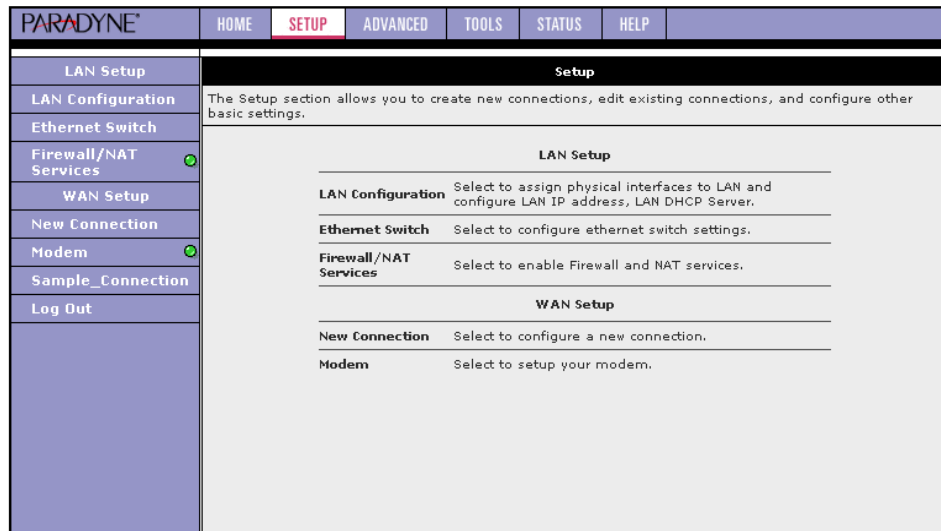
PARADYNE®

HOME SETUP ADVANCED TOOLS STATUS HELP

LAN Setup
LAN Configuration
Ethernet Switch
Firewall/NAT Services
WAN Setup
New Connection
Modem
Sample_Connection
Log Out

Setup

The Setup section allows you to create new connections, edit existing connections, and configure other basic settings.

LAN Setup

| | |
|---|---|
| LAN Configuration | Select to assign physical interfaces to LAN and configure LAN IP address, LAN DHCP Server. |
| Ethernet Switch | Select to configure ethernet switch settings. |
| Firewall/NAT Services | Select to enable Firewall and NAT services. |

WAN Setup

| | |
|---|---|
| New Connection | Select to configure a new connection. |
| Modem | Select to setup your modem. |